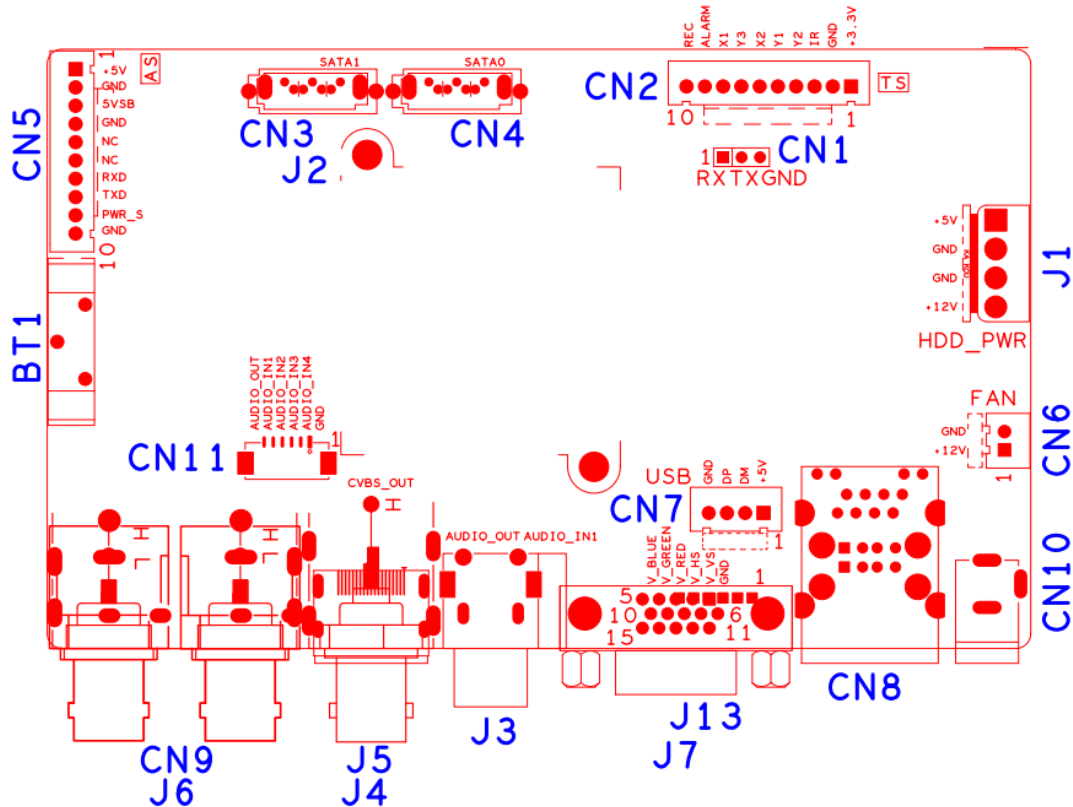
CN5
1
AS
+5V
GND
5VSB
GND
NC
NC
RXD
TXD
PWR_S
GND
10

SATA1
SATA0
CN3
CN4
J2

REC
ALARM
X1
Y3
X2
Y1
Y2
IR
GND
+3.3V
CN2
TS
10
1
CN1
1
RX TX GND

+5V
GND
GND
+12V
J1
HDD_PWR

BT1

AUDIO_OUT
AUDIO_IN1
AUDIO_IN2
AUDIO_IN3
AUDIO_IN4
GND
CN11
1

FAN
GND
+12V
CN6
1

USB
GND
DP
DM
+5V
CN7
1

CVBS_OUT
AUDIO_OUT
AUDIO_IN1

V_BLUE
V_GREEN
V_RED
V_HS
V_VS
GND
5
1
10
6
15
11

CN10
CN8
J13
J7
J3
CN9
J6
J5
J4